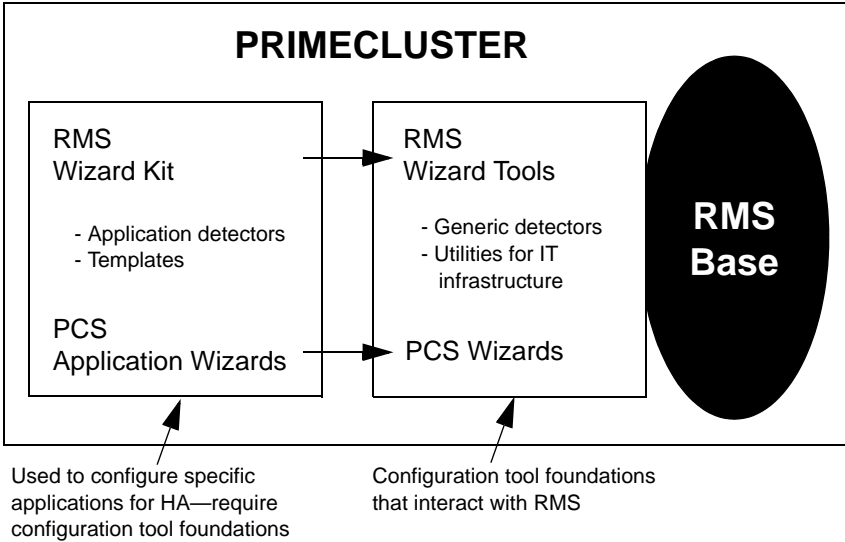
PRIMECLUSTER

RMS
Wizard Kit

- Application detectors
- Templates

PCS
Application Wizards

RMS
Wizard Tools

- Generic detectors
- Utilities for IT infrastructure

PCS Wizards

RMS
Base

Used to configure specific applications for HA—require configuration tool foundations

Configuration tool foundations that interact with RMS